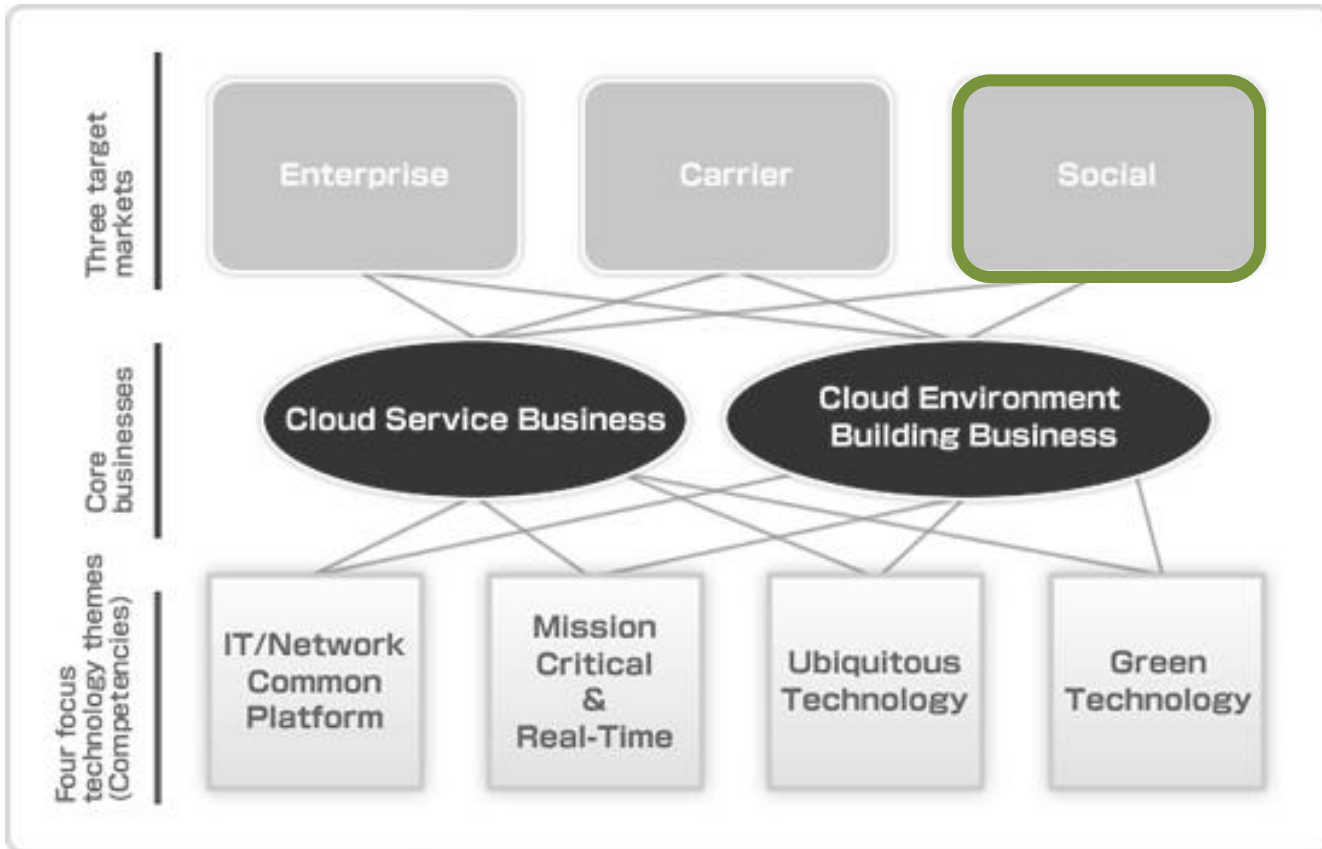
Three target markets

Enterprise

Carrier

Social

Core businesses

Cloud Service Business

Cloud Environment Building Business

Four focus technology themes (Competencies)

IT/Network Common Platform

Mission Critical & Real-Time

Ubiquitous Technology

Green Technology